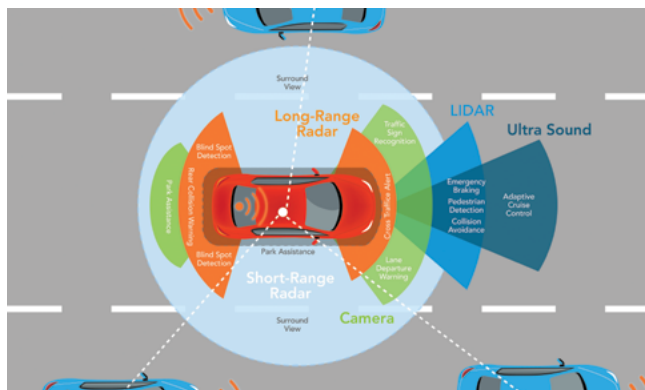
Surround View

Long-Range Radar

LIDAR

Ultra Sound

Traffic Sign Recognition

Blind Spot Detection

Rear Collision Warning

Park Assistance

Blind Spot Detection

Cross Traffic Alert

Emergency Braking

Pedestrian Detection

Collision Avoidance

Adaptive Cruise Control

Park Assistance

Lane Departure Warning

Short-Range Radar

Camera

Surround View